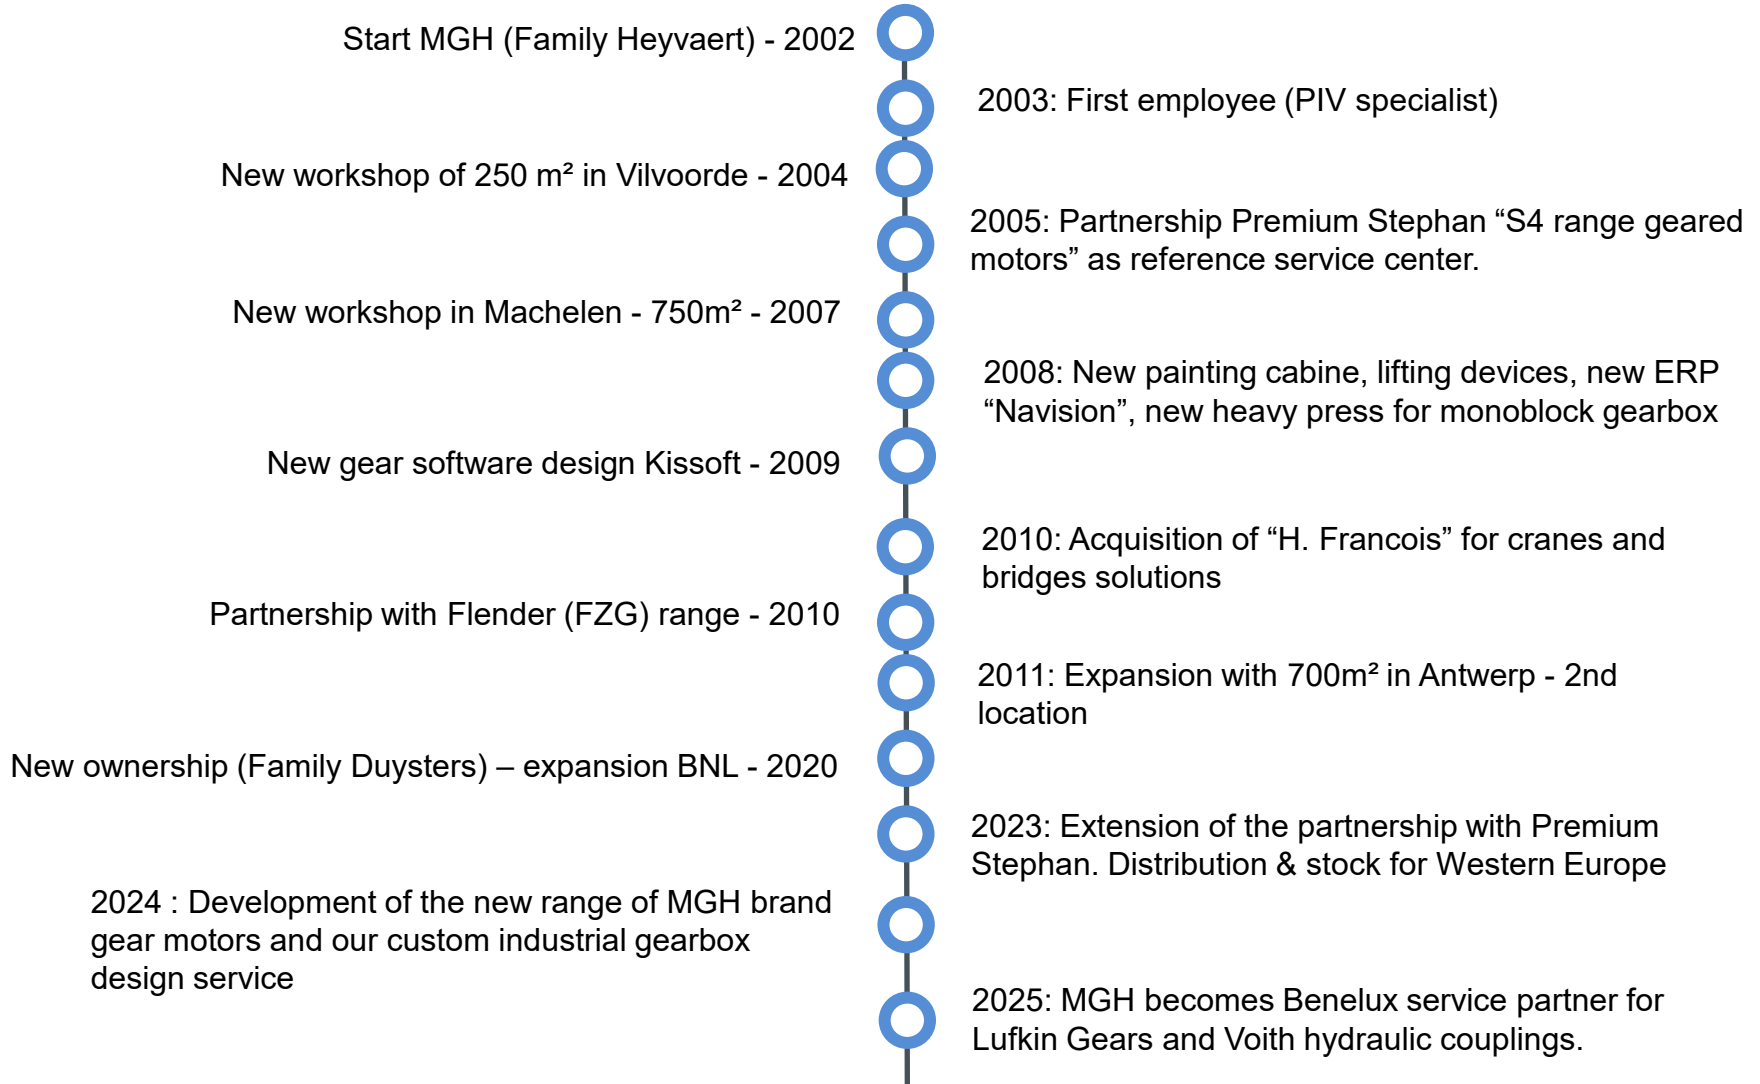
Start MGH (Family Heyvaert) - 2002

2003: First employee (PIV specialist)

New workshop of 250 m² in Vilvoorde - 2004

2005: Partnership Premium Stephan “S4 range geared motors” as reference service center.

New workshop in Machelen - 750m² - 2007

2008: New painting cabine, lifting devices, new ERP “Navision”, new heavy press for monoblock gearbox

New gear software design Kissoft - 2009

2010: Acquisition of “H. Francois” for cranes and bridges solutions

Partnership with Flender (FZG) range - 2010

2011: Expansion with 700m² in Antwerp - 2nd location

New ownership (Family Duysters) – expansion BNL - 2020

2023: Extension of the partnership with Premium Stephan. Distribution & stock for Western Europe

2024 : Development of the new range of MGH brand gear motors and our custom industrial gearbox design service

2025: MGH becomes Benelux service partner for Lufkin Gears and Voith hydraulic couplings.